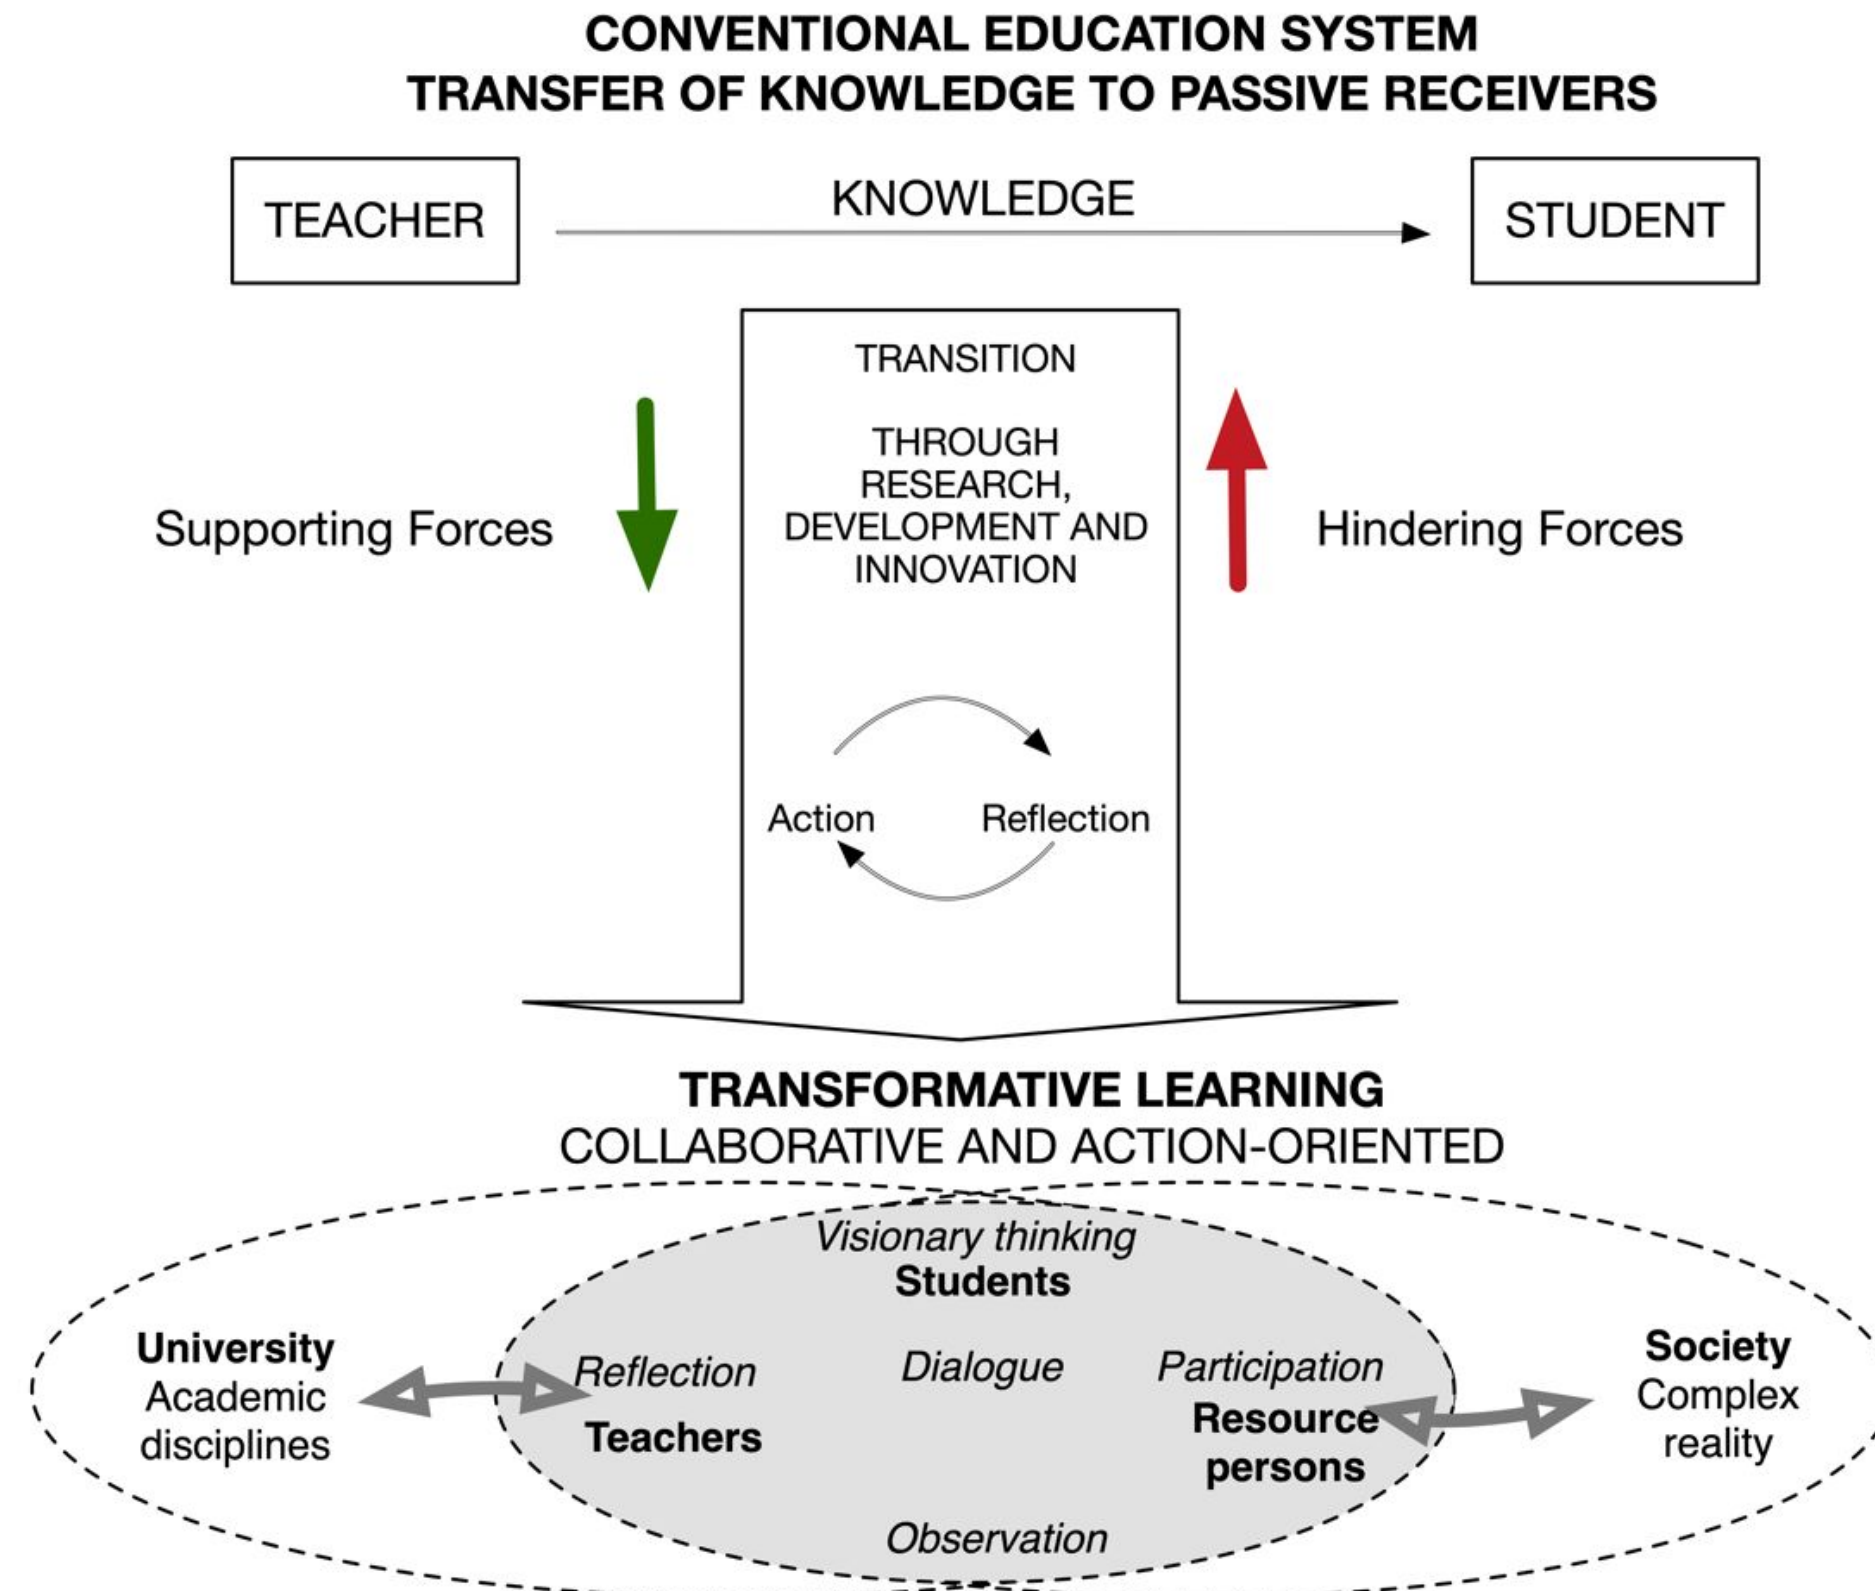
CONVENTIONAL EDUCATION SYSTEM
TRANSFER OF KNOWLEDGE TO PASSIVE RECEIVERS

TEACHER

KNOWLEDGE

STUDENT

TRANSITION

THROUGH RESEARCH, DEVELOPMENT AND INNOVATION

Supporting Forces

Hindering Forces

Action

Reflection

TRANSFORMATIVE LEARNING
COLLABORATIVE AND ACTION-ORIENTED

Visionary thinking
Students

University
Academic disciplines

Reflection
Teachers

Dialogue

Participation
Resource persons

Society
Complex reality

Observation